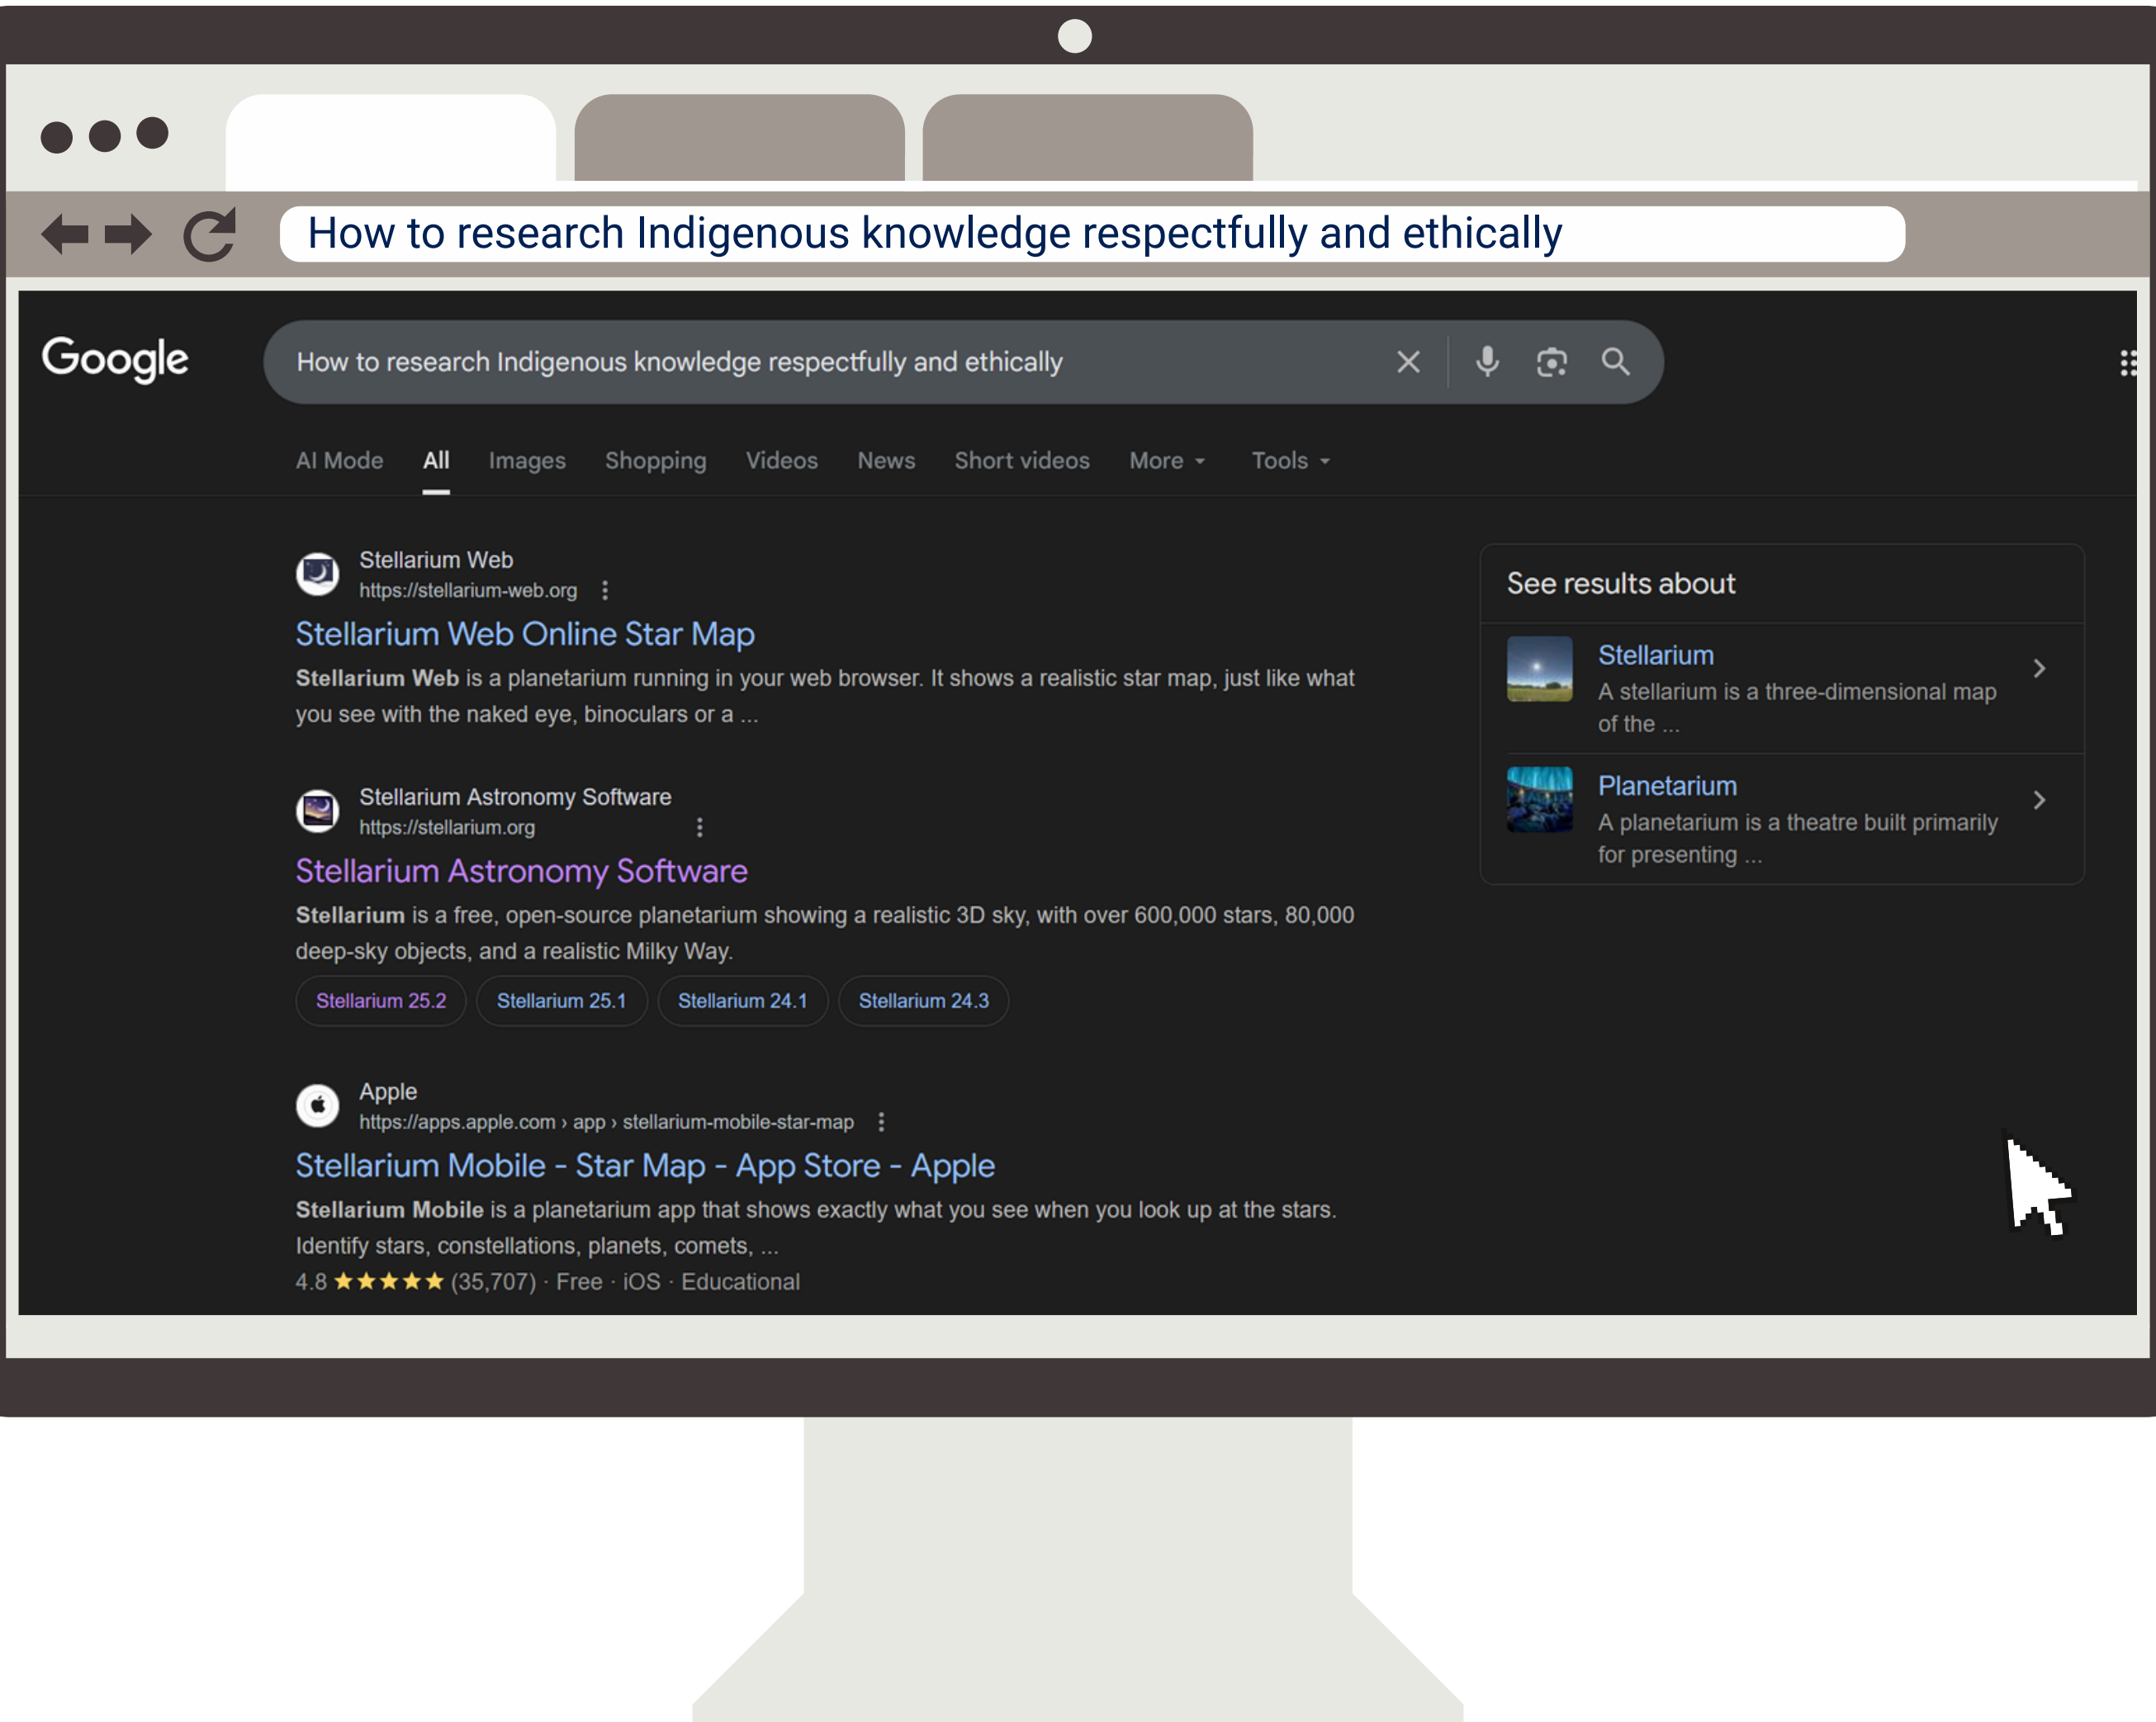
How to research Indigenous knowledge respectfully and ethically

Google

How to research Indigenous knowledge respectfully and ethically

AI Mode All Images Shopping Videos News Short videos More Tools

Stellarium Web
https://stellarium-web.org

Stellarium Web Online Star Map

**Stellarium Web** is a planetarium running in your web browser. It shows a realistic star map, just like what you see with the naked eye, binoculars or a ...

Stellarium Astronomy Software
https://stellarium.org

Stellarium Astronomy Software

**Stellarium** is a free, open-source planetarium showing a realistic 3D sky, with over 600,000 stars, 80,000 deep-sky objects, and a realistic Milky Way.

Stellarium 25.2 Stellarium 25.1 Stellarium 24.1 Stellarium 24.3

Apple
https://apps.apple.com › app › stellarium-mobile-star-map

Stellarium Mobile - Star Map - App Store - Apple

**Stellarium Mobile** is a planetarium app that shows exactly what you see when you look up at the stars. Identify stars, constellations, planets, comets, ...

4.8 ★★★★★ (35,707) · Free · iOS · Educational

See results about

Stellarium
A stellarium is a three-dimensional map of the ...

Planetarium
A planetarium is a theatre built primarily for presenting ...